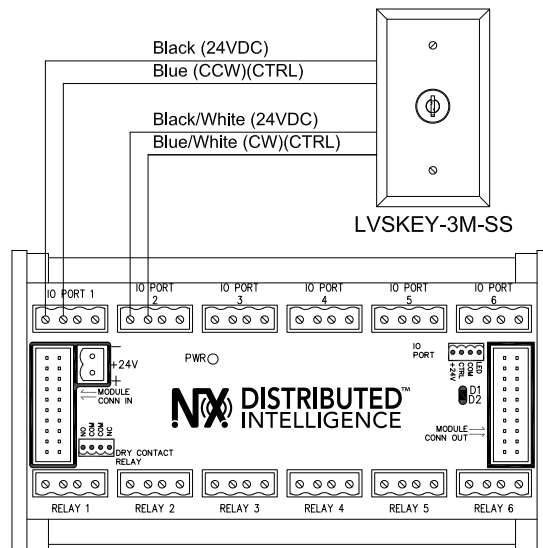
Black (24VDC)
Blue (CCW)(CTRL)

Black/White (24VDC)
Blue/White (CW)(CTRL)

LVSKEY-3M-SS

IO PORT 1
IO PORT 2
IO PORT 3
IO PORT 4
IO PORT 5
IO PORT 6

+24V
+
MODULE CONN IN

PWR

NX DISTRIBUTED™ INTELLIGENCE

IO PORT
LED
COM
CTRL
+24V

D1
D2

MODULE CONN OUT

NO
COM
COM
NC
DRY CONTACT RELAY

RELAY 1
RELAY 2
RELAY 3
RELAY 4
RELAY 5
RELAY 6